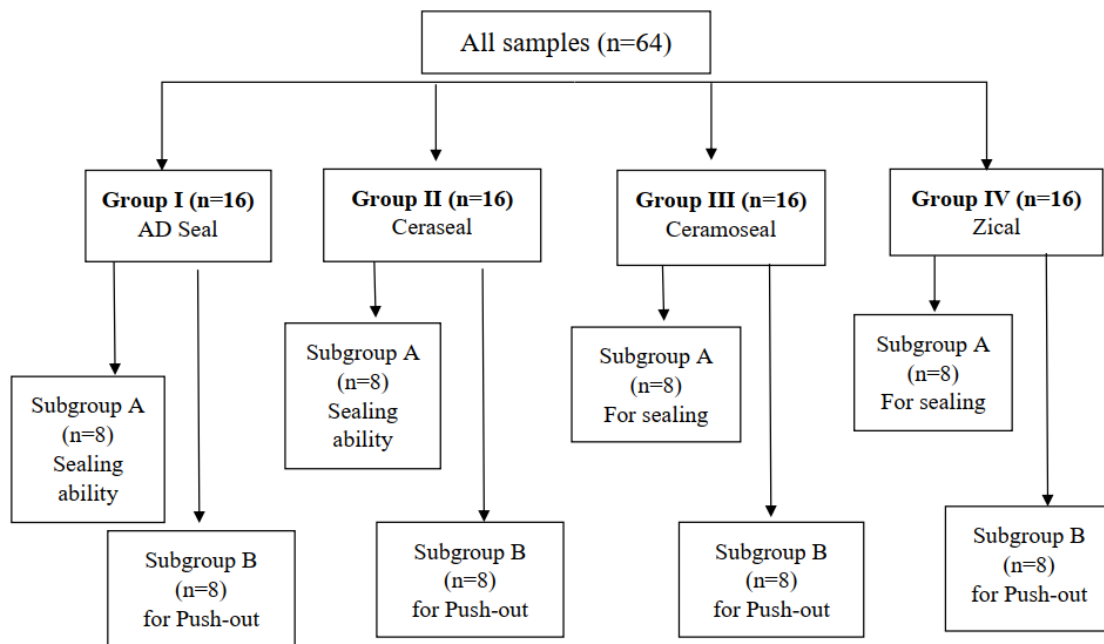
All samples (n=64)

**Group I (n=16)**
AD Seal

Subgroup A
(n=8)
Sealing ability

Subgroup B
(n=8)
for Push-out

**Group II (n=16)**
Ceraseal

Subgroup A
(n=8)
Sealing ability

Subgroup B
(n=8)
for Push-out

**Group III (n=16)**
Ceramoseal

Subgroup A
(n=8)
For sealing

Subgroup B
(n=8)
for Push-out

**Group IV (n=16)**
Zical

Subgroup A
(n=8)
For sealing

Subgroup B
(n=8)
for Push-out